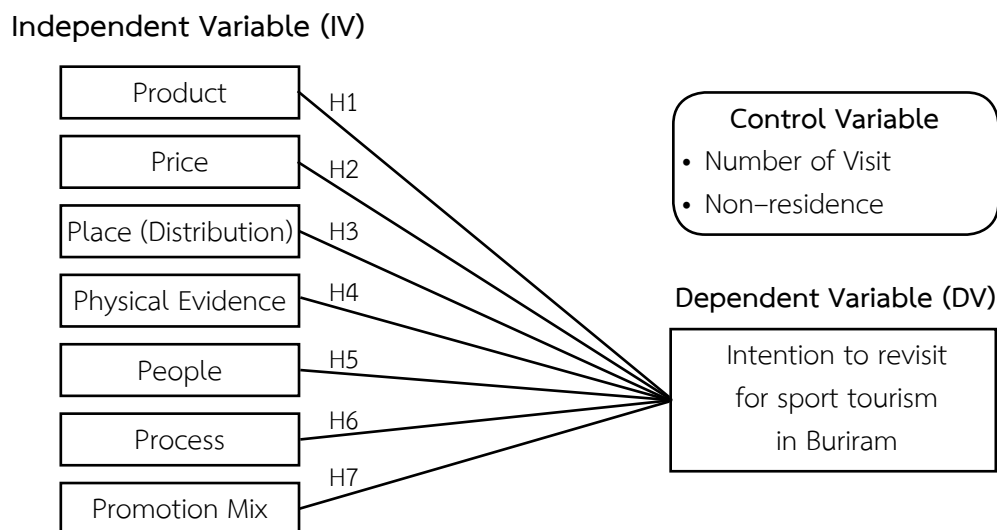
Independent Variable (IV)

Product

H1

Price

H2

Place (Distribution)

H3

Physical Evidence

H4

People

H5

Process

H6

H7

Promotion Mix

Control Variable
• Number of Visit
• Non–residence

Dependent Variable (DV)

Intention to revisit for sport tourism in Buriram